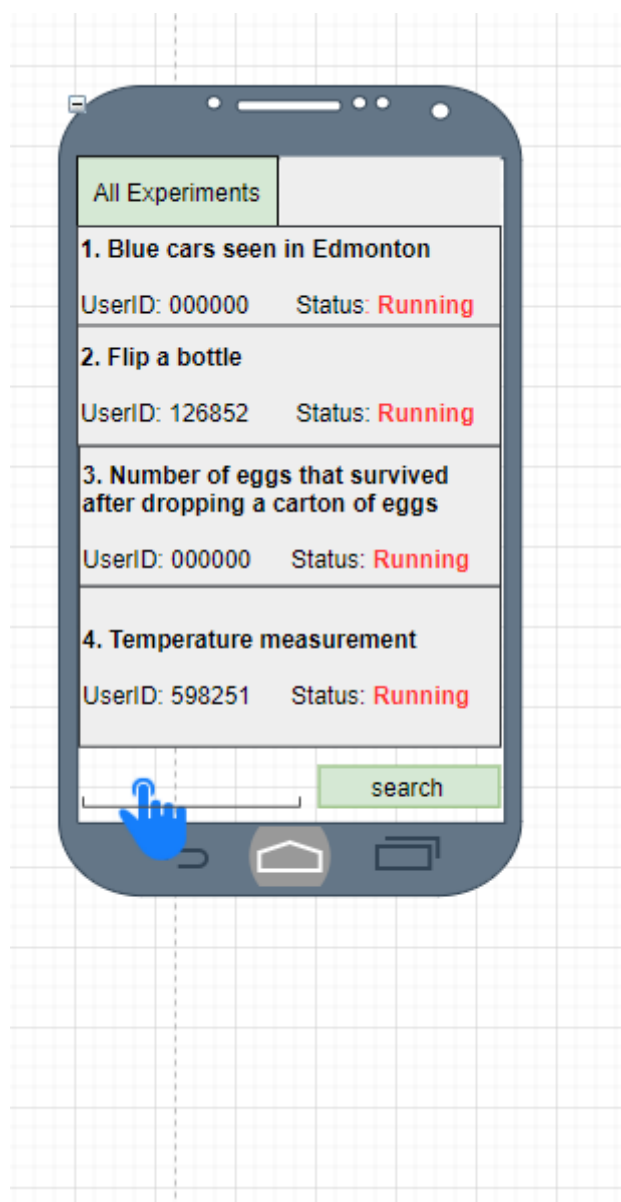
All Experiments

1. Blue cars seen in Edmonton

UserID: 000000 Status: Running

2. Flip a bottle

UserID: 126852 Status: Running

3. Number of eggs that survived after dropping a carton of eggs

UserID: 000000 Status: Running

4. Temperature measurement

UserID: 598251 Status: Running

search